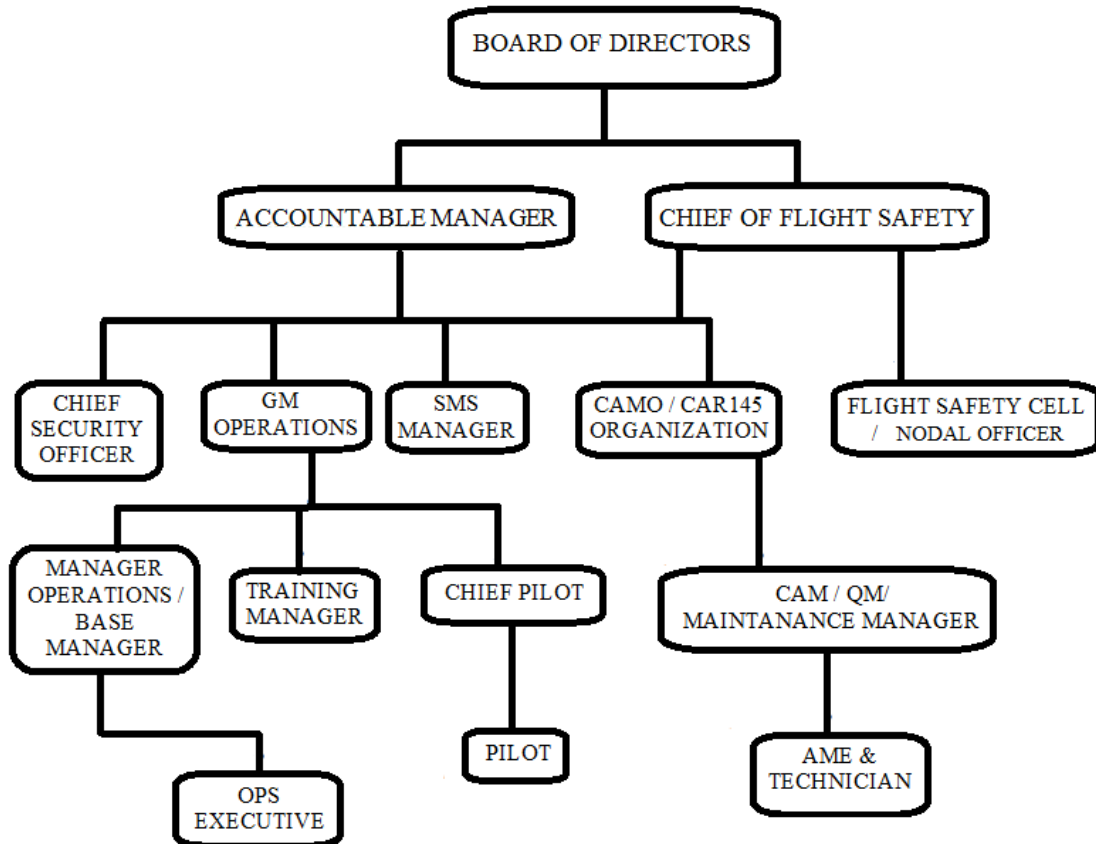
BOARD OF DIRECTORS

ACCOUNTABLE MANAGER

CHIEF OF FLIGHT SAFETY

CHIEF SECURITY OFFICER

GM OPERATIONS

SMS MANAGER

CAMO / CAR145 ORGANIZATION

FLIGHT SAFETY CELL / NODAL OFFICER

MANAGER OPERATIONS / BASE MANAGER

TRAINING MANAGER

CHIEF PILOT

CAM / QM/ MAINTANANCE MANAGER

PILOT

AME & TECHNICIAN

OPS EXECUTIVE